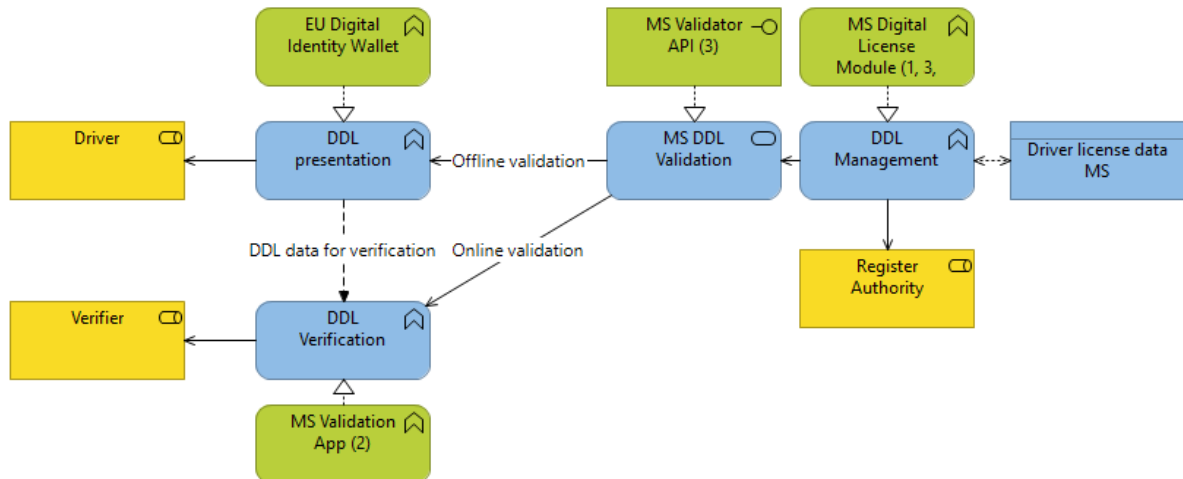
EU Digital Identity Wallet

MS Validator API (3)

MS Digital License Module (1, 3,

Driver

DDL presentation

Offline validation

MS DDL Validation

DDL Management

Driver license data MS

DDL data for verification

Online validation

Register Authority

Verifier

DDL Verification

MS Validation App (2)